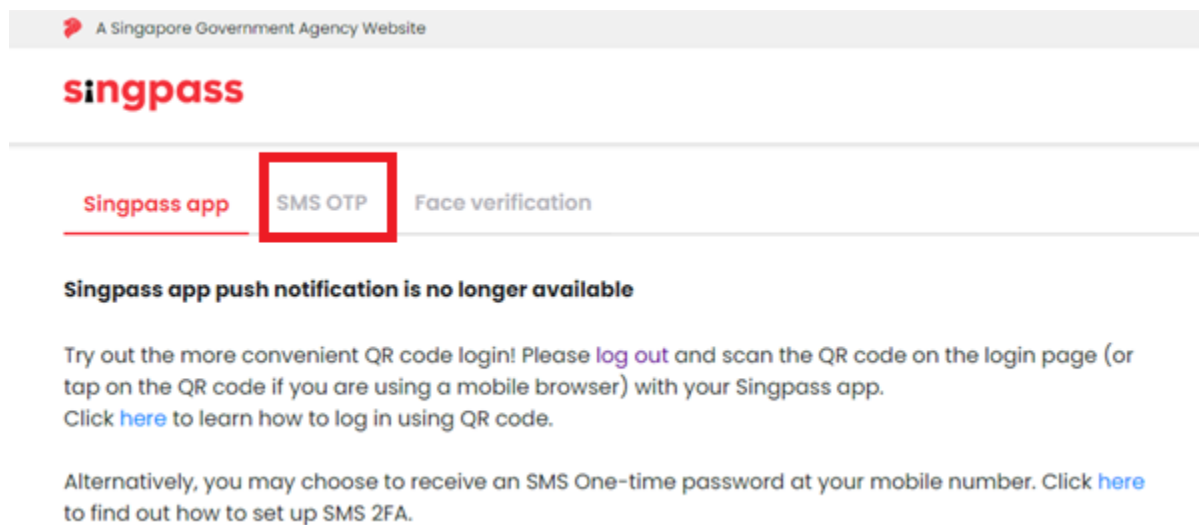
A Singapore Government Agency Website

singpass

Singpass app SMS OTP Face verification

Singpass app push notification is no longer available

Try out the more convenient QR code login! Please log out and scan the QR code on the login page (or tap on the QR code if you are using a mobile browser) with your Singpass app.
Click here to learn how to log in using QR code.

Alternatively, you may choose to receive an SMS One-time password at your mobile number. Click here to find out how to set up SMS 2FA.